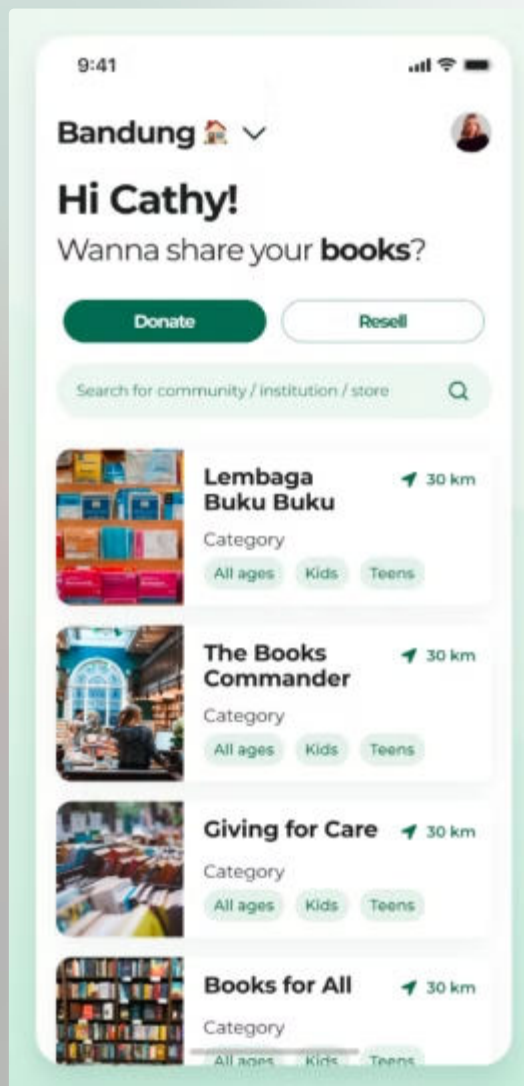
9:41

Bandung 🏠

Hi Cathy!

Wanna share your **books**?

Donate

Resell

Search for community / institution / store

Lembaga Buku Buku

30 km

Category

All ages Kids Teens

The Books Commander

30 km

Category

All ages Kids Teens

Giving for Care

30 km

Category

All ages Kids Teens

Books for All

30 km

Category

All ages Kids Teens